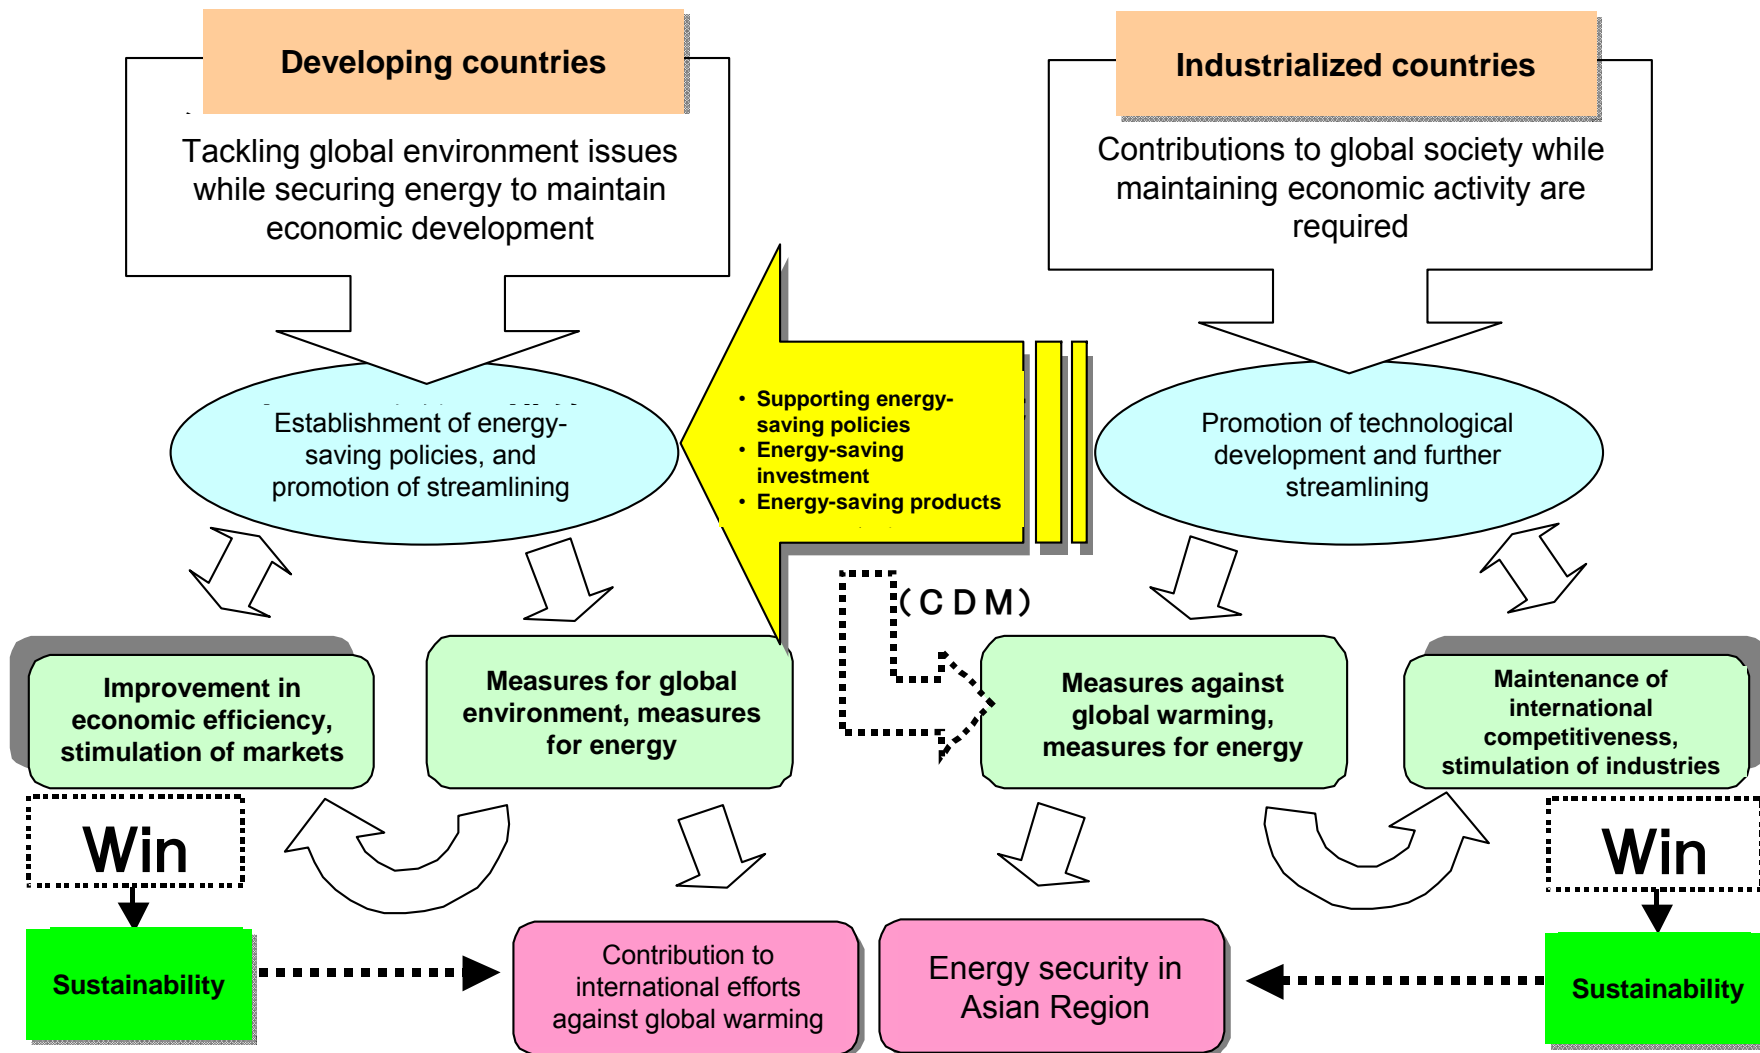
Developing countries

Tackling global environment issues while securing energy to maintain economic development

Industrialized countries

Contributions to global society while maintaining economic activity are required

Establishment of energy-saving policies, and promotion of streamlining

• Supporting energy-saving policies
• Energy-saving investment
• Energy-saving products

Promotion of technological development and further streamlining

(CDM)

Improvement in economic efficiency, stimulation of markets

Measures for global environment, measures for energy

Measures against global warming, measures for energy

Maintenance of international competitiveness, stimulation of industries

Win

Win

Sustainability

Contribution to international efforts against global warming

Energy security in Asian Region

Sustainability